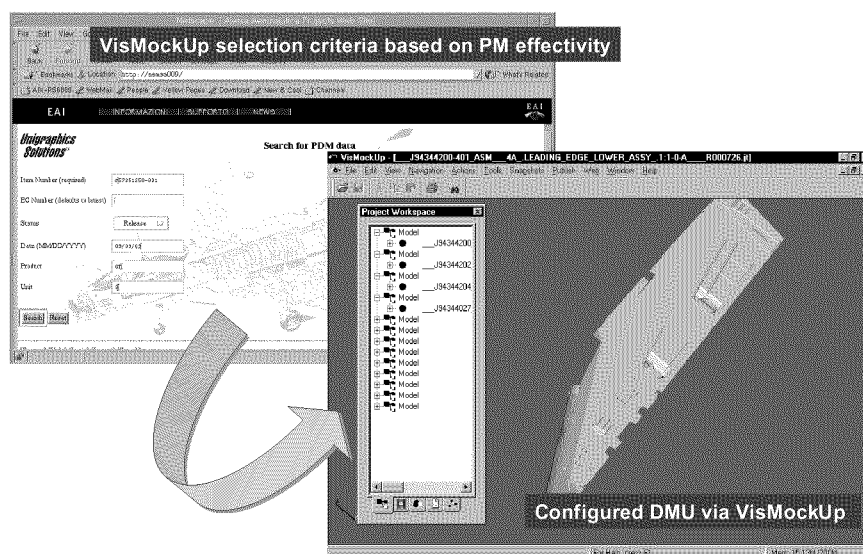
VisMockUp selection criteria based on PM effectivity

File Edit View

Back

Bookmarks Location: http://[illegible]/ What's Related

EAI INFORMAZIONI SUPPORTO NEWS

EAI

Unigraphics Solutions

Search for PDM data

Item Number (required)

EC Number (defaults to latest)

Status Release

Date (MM/DD/YYYY) 09/03/63

Product

Unit

Search Reset

VisMockUp - [___J94344200-401_ASM___4A_LEADING_EDGE_LOWER_ASSY_1-1-0-A___R000726.jt]

File Edit View Navigation Actions Tools Snapshots Publish Web Window Help

Project Workspace

Model
___J94344200
Model
___J94344202
Model
___J94344204
Model
___J94344027
Model
Model
Model
Model
Model
Model
Model
Model
Model

Configured DMU via VisMockUp